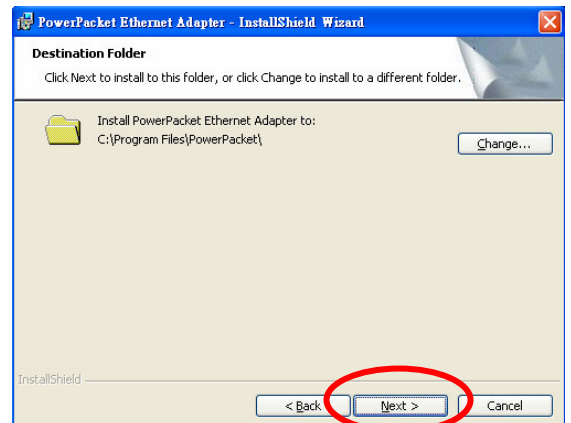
PowerPacket Ethernet Adapter - InstallShield Wizard

Destination Folder

Click Next to install to this folder, or click Change to install to a different folder.

Install PowerPacket Ethernet Adapter to:
C:\Program Files\PowerPacket\

Change...

InstallShield

< Back

Next >

Cancel